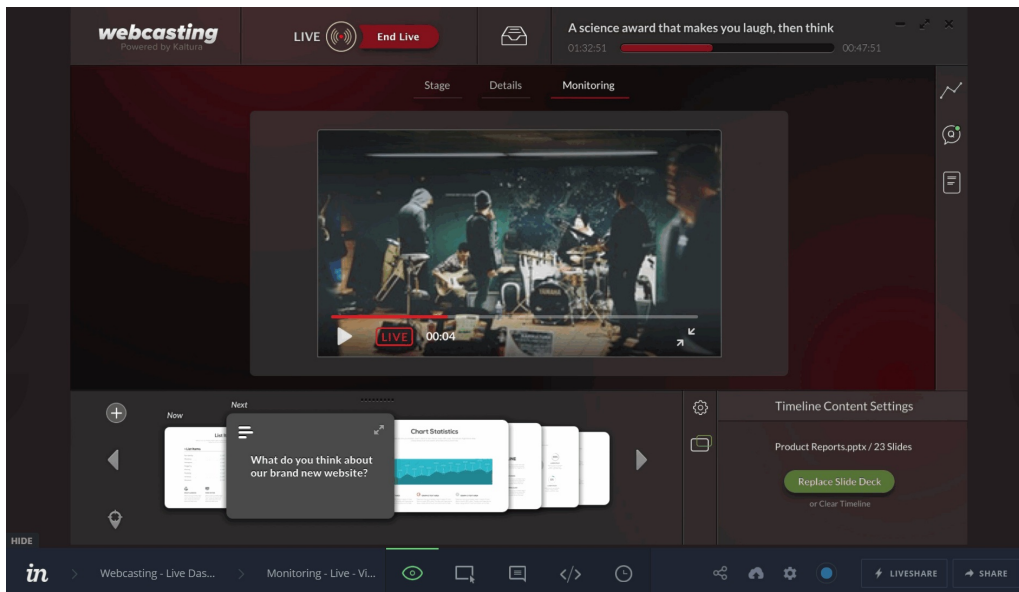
webcasting
Powered by Kaltura

LIVE End Live

A science award that makes you laugh, then think
01:32:51 00:47:51

Stage Details Monitoring

LIVE 00:04

Now
Next

What do you think about our brand new website?

Chart Statistics

Timeline Content Settings

Product Reports.pptx / 23 Slides

Replace Slide Deck

or Clear Timeline

HIDE

in Webcasting - Live Das... Monitoring - Live - Vi...

LIVESHARE SHARE